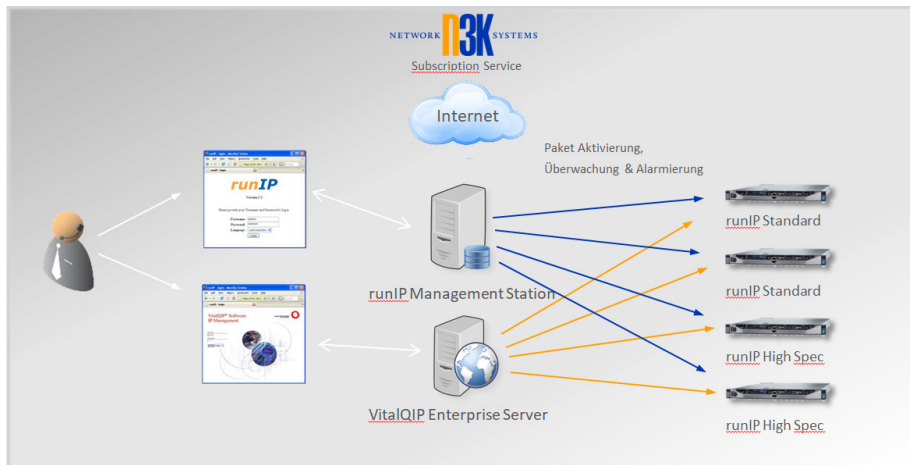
NETWORK N3K SYSTEMS
Subscription Service

Internet

Paket Aktivierung,
Überwachung & Alarmierung

runIP
Version 1.1
Please provide your Username and Password to login
Username
Password
Language

VitalQIP® Software
IP Management

runIP Management Station

VitalQIP Enterprise Server

runIP Standard

runIP Standard

runIP High Spec

runIP High Spec